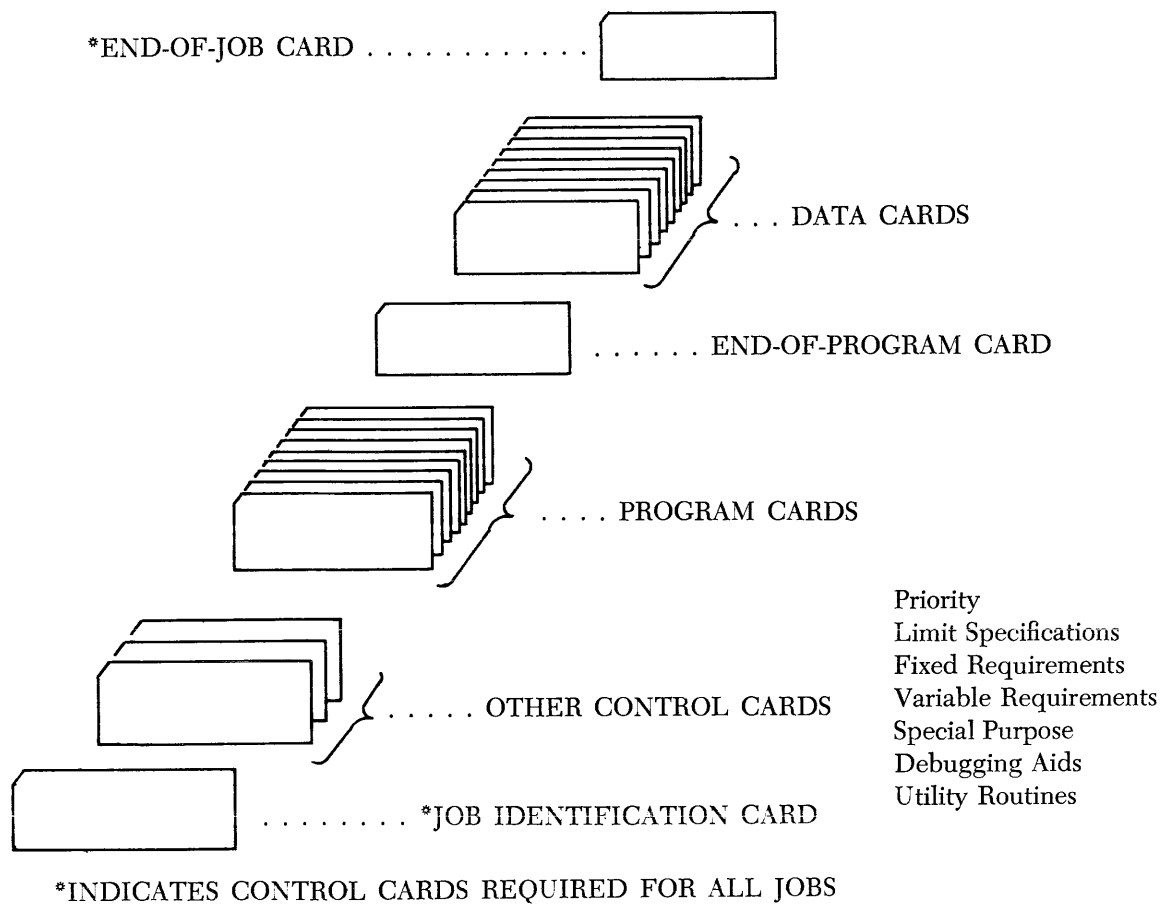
*END-OF-JOB CARD . . . . . . . . .

. . . DATA CARDS

. . . . . . END-OF-PROGRAM CARD

. . . . PROGRAM CARDS

Priority
Limit Specifications
Fixed Requirements
Variable Requirements
Special Purpose
Debugging Aids
Utility Routines

. . . . . OTHER CONTROL CARDS

. . . . . . . . . *JOB IDENTIFICATION CARD

*INDICATES CONTROL CARDS REQUIRED FOR ALL JOBS